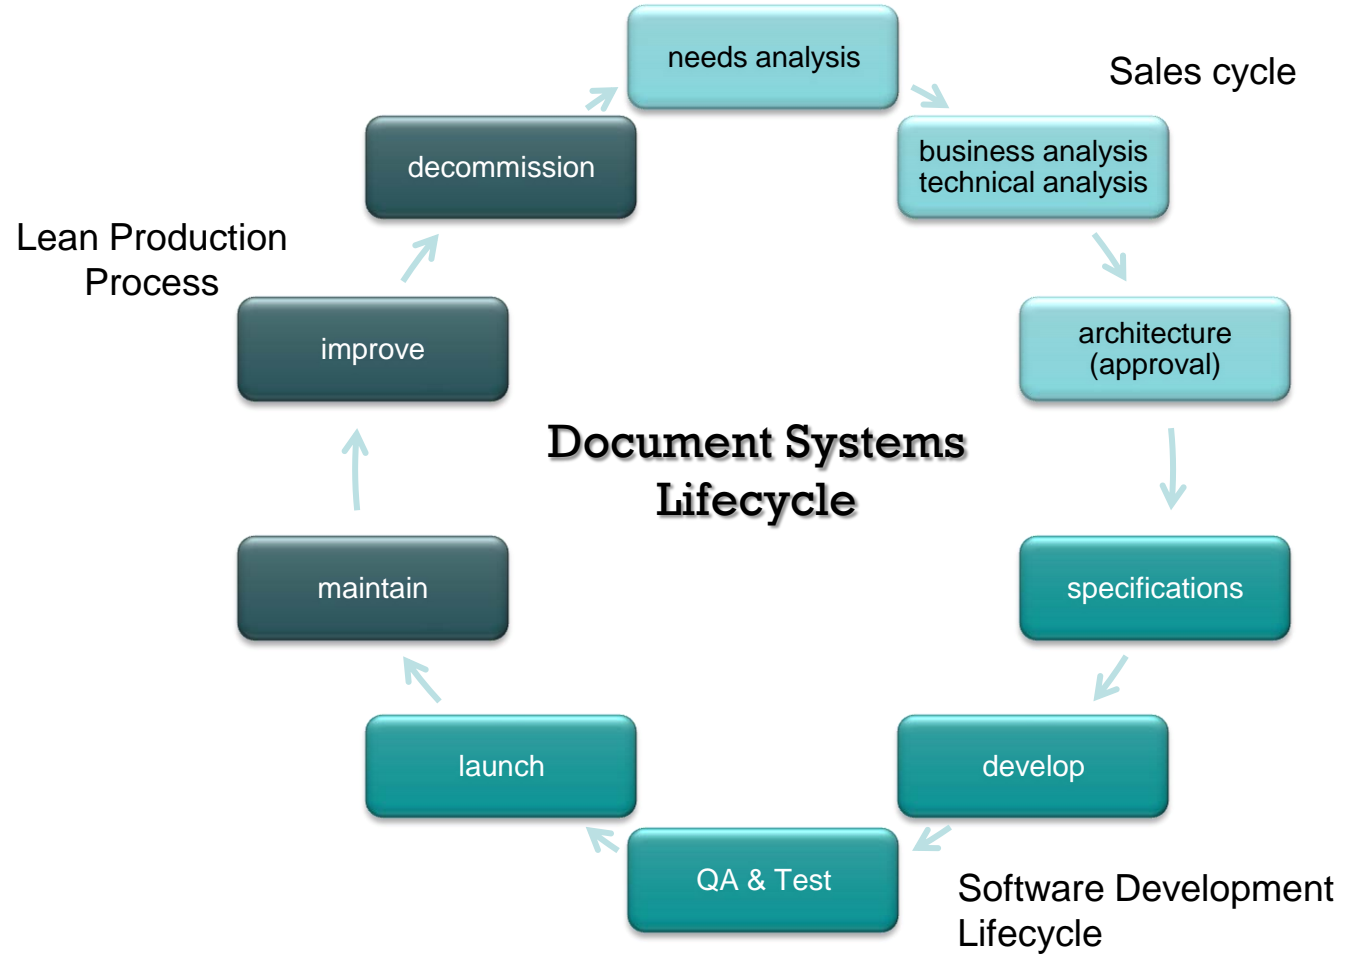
needs analysis

Sales cycle

business analysis
technical analysis

architecture
(approval)

specifications

develop

QA & Test

Software Development Lifecycle

launch

maintain

improve

Lean Production Process

decommission

Document Systems Lifecycle